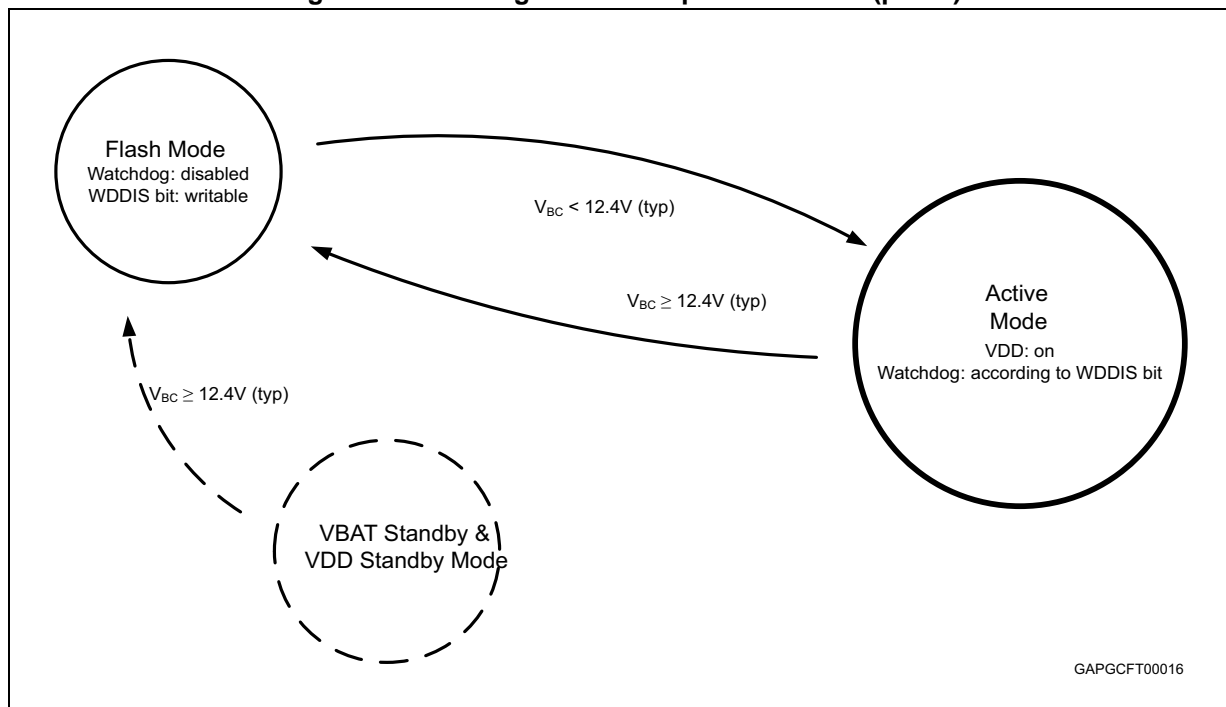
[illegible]

Flash Mode
Watchdog: disabled
WDDIS bit: writable

$V_{BC}$ < 12.4V (typ)

$V_{BC} \geq$ 12.4V (typ)

Active
Mode
VDD: on
Watchdog: according to WDDIS bit

$V_{BC} \geq$ 12.4V (typ)

VBAT Standby &
VDD Standby Mode

GAPGCFT00016